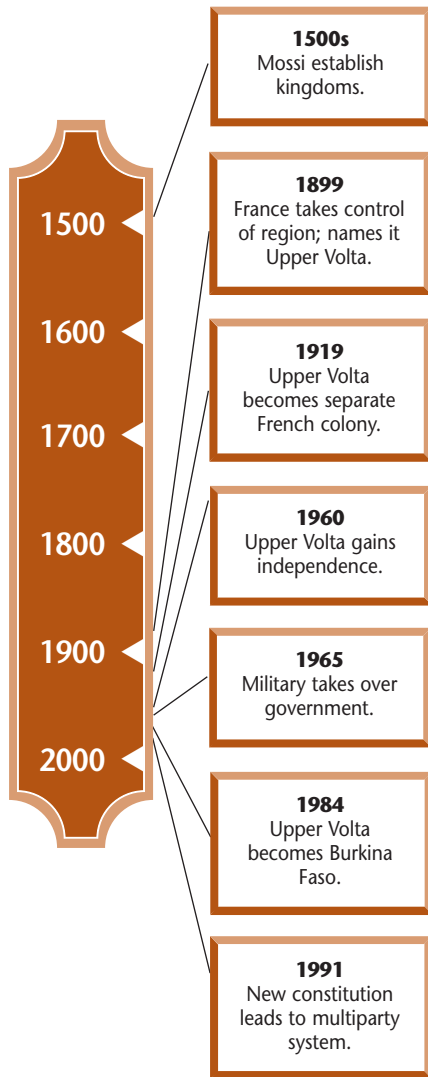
1500
1600
1700
1800
1900
2000

1500s
Mossi establish kingdoms.

1899
France takes control of region; names it Upper Volta.

1919
Upper Volta becomes separate French colony.

1960
Upper Volta gains independence.

1965
Military takes over government.

1984
Upper Volta becomes Burkina Faso.

1991
New constitution leads to multiparty system.